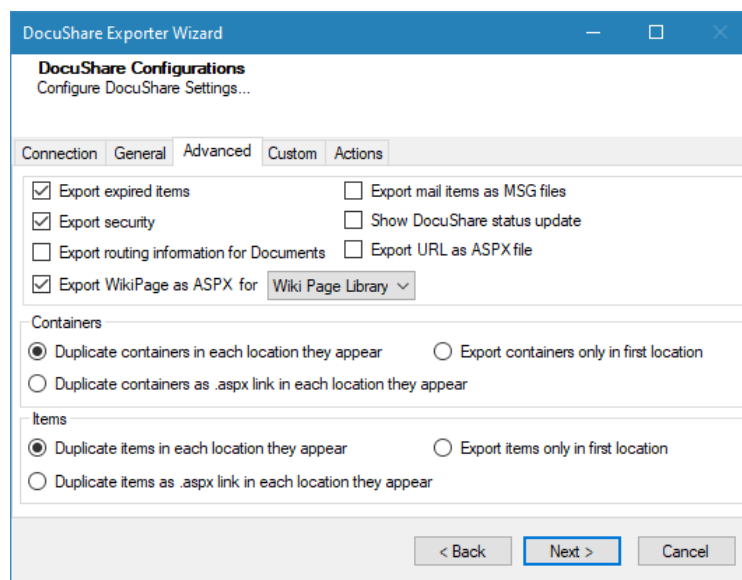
DocuShare Exporter Wizard

DocuShare Configurations
Configure DocuShare Settings...

Connection General Advanced Custom Actions

Export expired items
Export security
Export routing information for Documents
Export WikiPage as ASPX for Wiki Page Library

Export mail items as MSG files
Show DocuShare status update
Export URL as ASPX file

Containers
Duplicate containers in each location they appear
Export containers only in first location
Duplicate containers as .aspx link in each location they appear

Items
Duplicate items in each location they appear
Export items only in first location
Duplicate items as .aspx link in each location they appear

< Back Next > Cancel